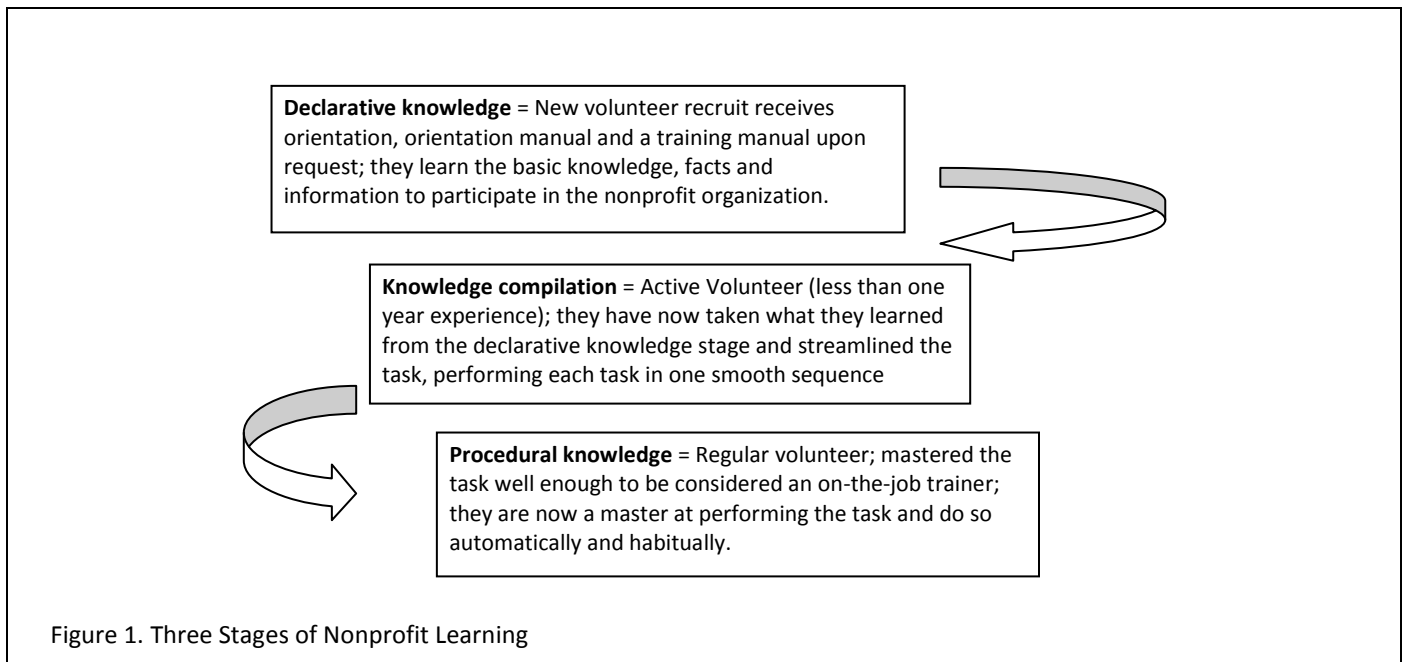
**Declarative knowledge** = New volunteer recruit receives orientation, orientation manual and a training manual upon request; they learn the basic knowledge, facts and information to participate in the nonprofit organization.

**Knowledge compilation** = Active Volunteer (less than one year experience); they have now taken what they learned from the declarative knowledge stage and streamlined the task, performing each task in one smooth sequence

**Procedural knowledge** = Regular volunteer; mastered the task well enough to be considered an on-the-job trainer; they are now a master at performing the task and do so automatically and habitually.

Figure 1. Three Stages of Nonprofit Learning